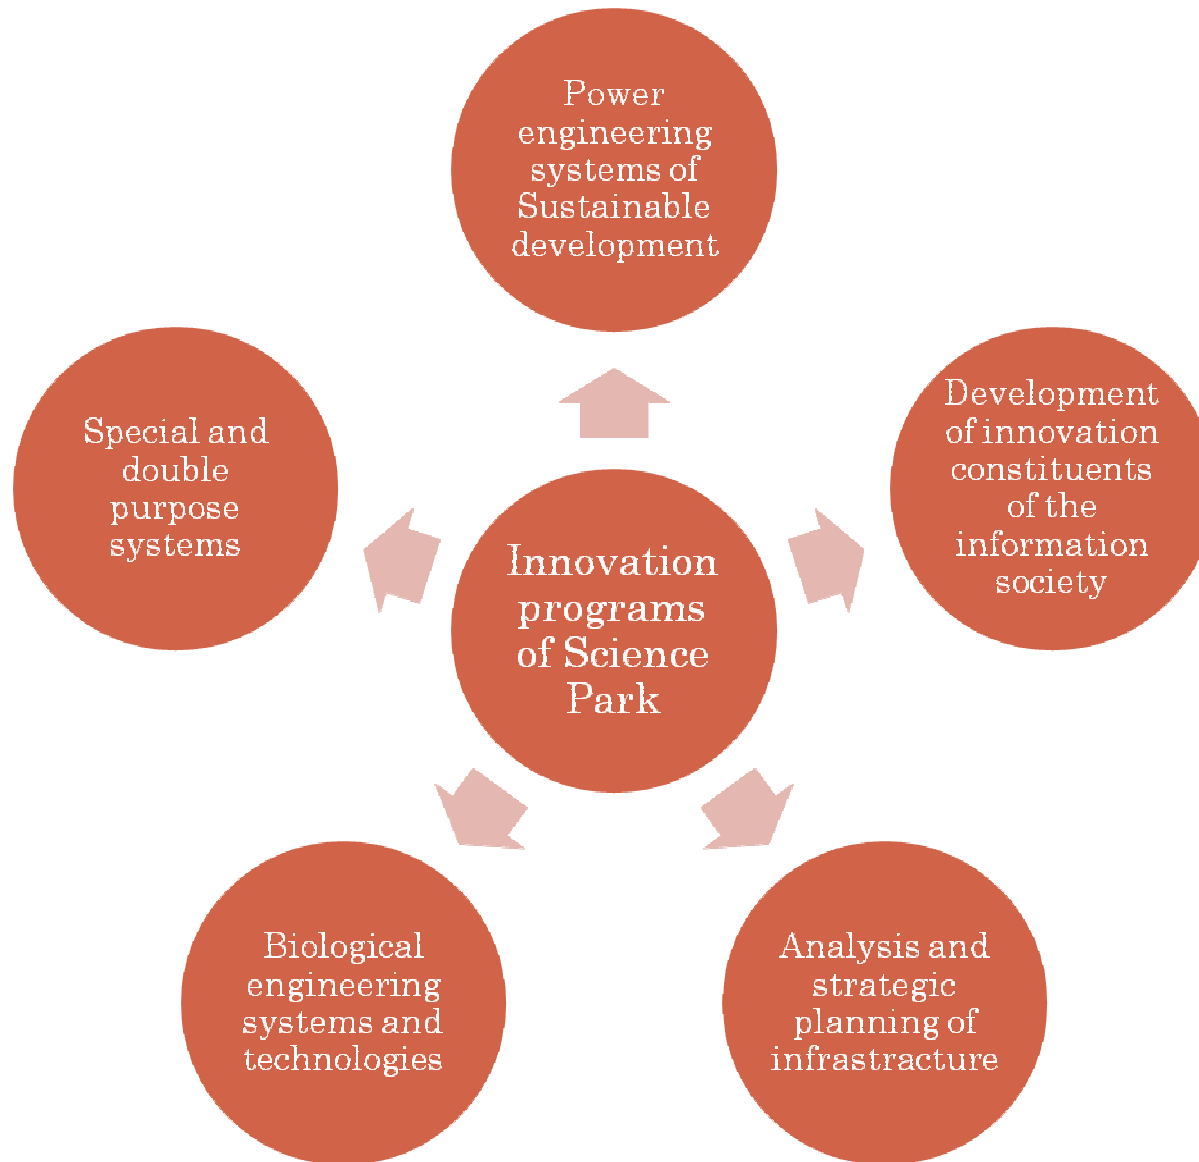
Power engineering systems of Sustainable development

Special and double purpose systems

Innovation programs of Science Park

Development of innovation constituents of the information society

Biological engineering systems and technologies

Analysis and strategic planning of infrastructure